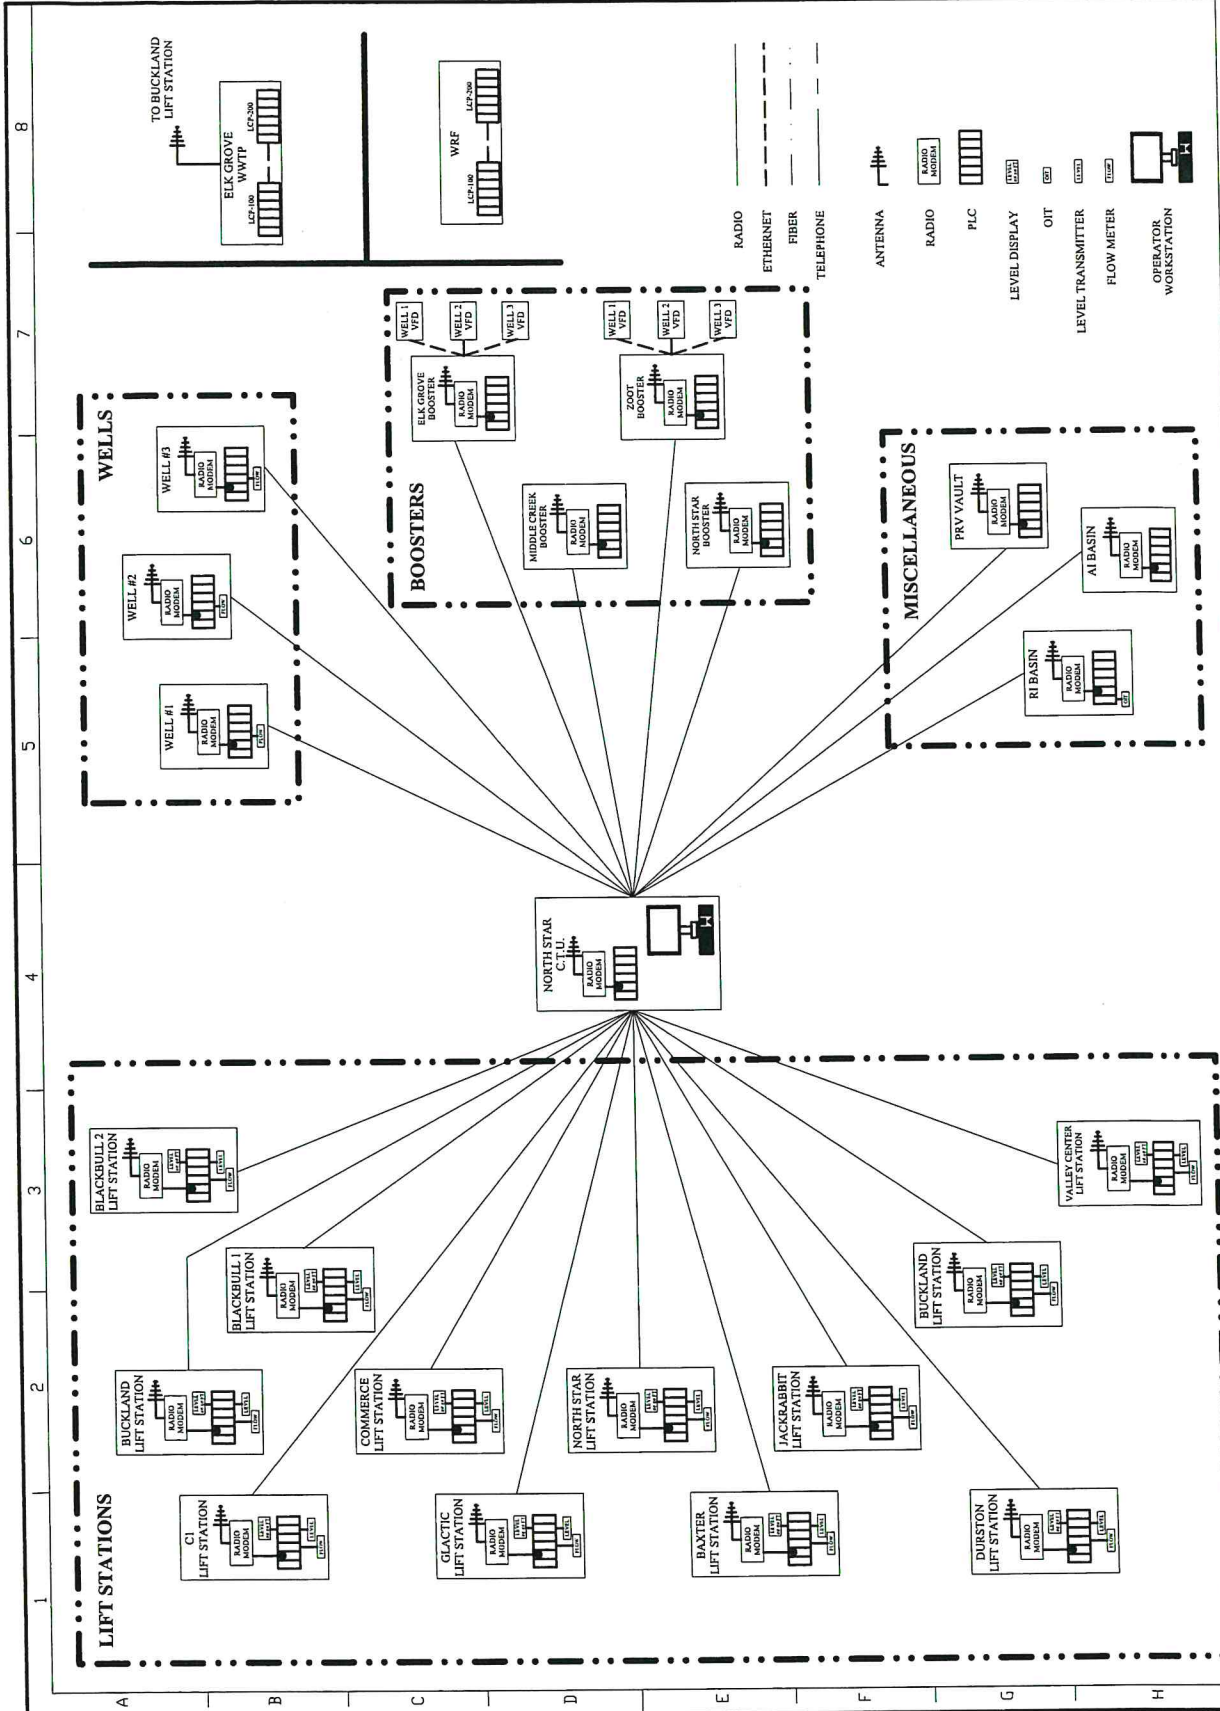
TO BUCKLAND LIFT STATION

ELK GROVE WWTP

LCP-100

LCP-200

WRF

LCP-100

LCP-200

RADIO

ETHERNET

FIBER

TELEPHONE

ANTENNA

RADIO

RADIO MODEM

PLC

LEVEL DISPLAY

OIT

LEVEL TRANSMITTER

FLOW METER

OPERATOR WORKSTATION

WELLS

WELL #3

WELL #2

WELL #1

BOOSTERS

WELL 1 VFD

WELL 2 VFD

WELL 3 VFD

ELK GROVE BOOSTER

ZOOT BOOSTER

MIDDLE CREEK BOOSTER

NORTH STAR BOOSTER

MISCELLANEOUS

PRV VAULT

AI BASIN

RI BASIN

NORTH STAR C.T.U.

LIFT STATIONS

BLACKBULL 2 LIFT STATION

BLACKBULL 1 LIFT STATION

BUCKLAND LIFT STATION

COMMERCE LIFT STATION

C1 LIFT STATION

GLACTIC LIFT STATION

NORTH STAR LIFT STATION

BAXTER LIFT STATION

JACKRABBIT LIFT STATION

DURSTON LIFT STATION

BUCKLAND LIFT STATION

VALLEY CENTER LIFT STATION

RADIO MODEM

LEVEL

FLOW

1 2 3 4 5 6 7 8

A B C D E F G H